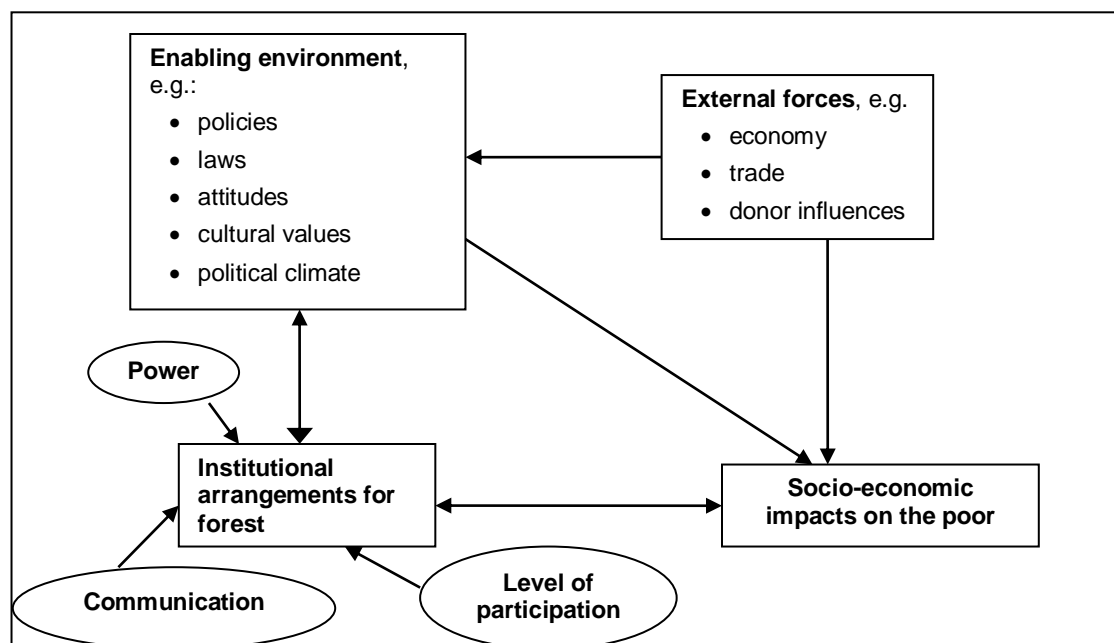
**Enabling environment**, e.g.:

- policies
- laws
- attitudes
- cultural values
- political climate

**External forces**, e.g.

- economy
- trade
- donor influences

**Power**

**Institutional arrangements for forest**

**Socio-economic impacts on the poor**

**Communication**

**Level of participation**